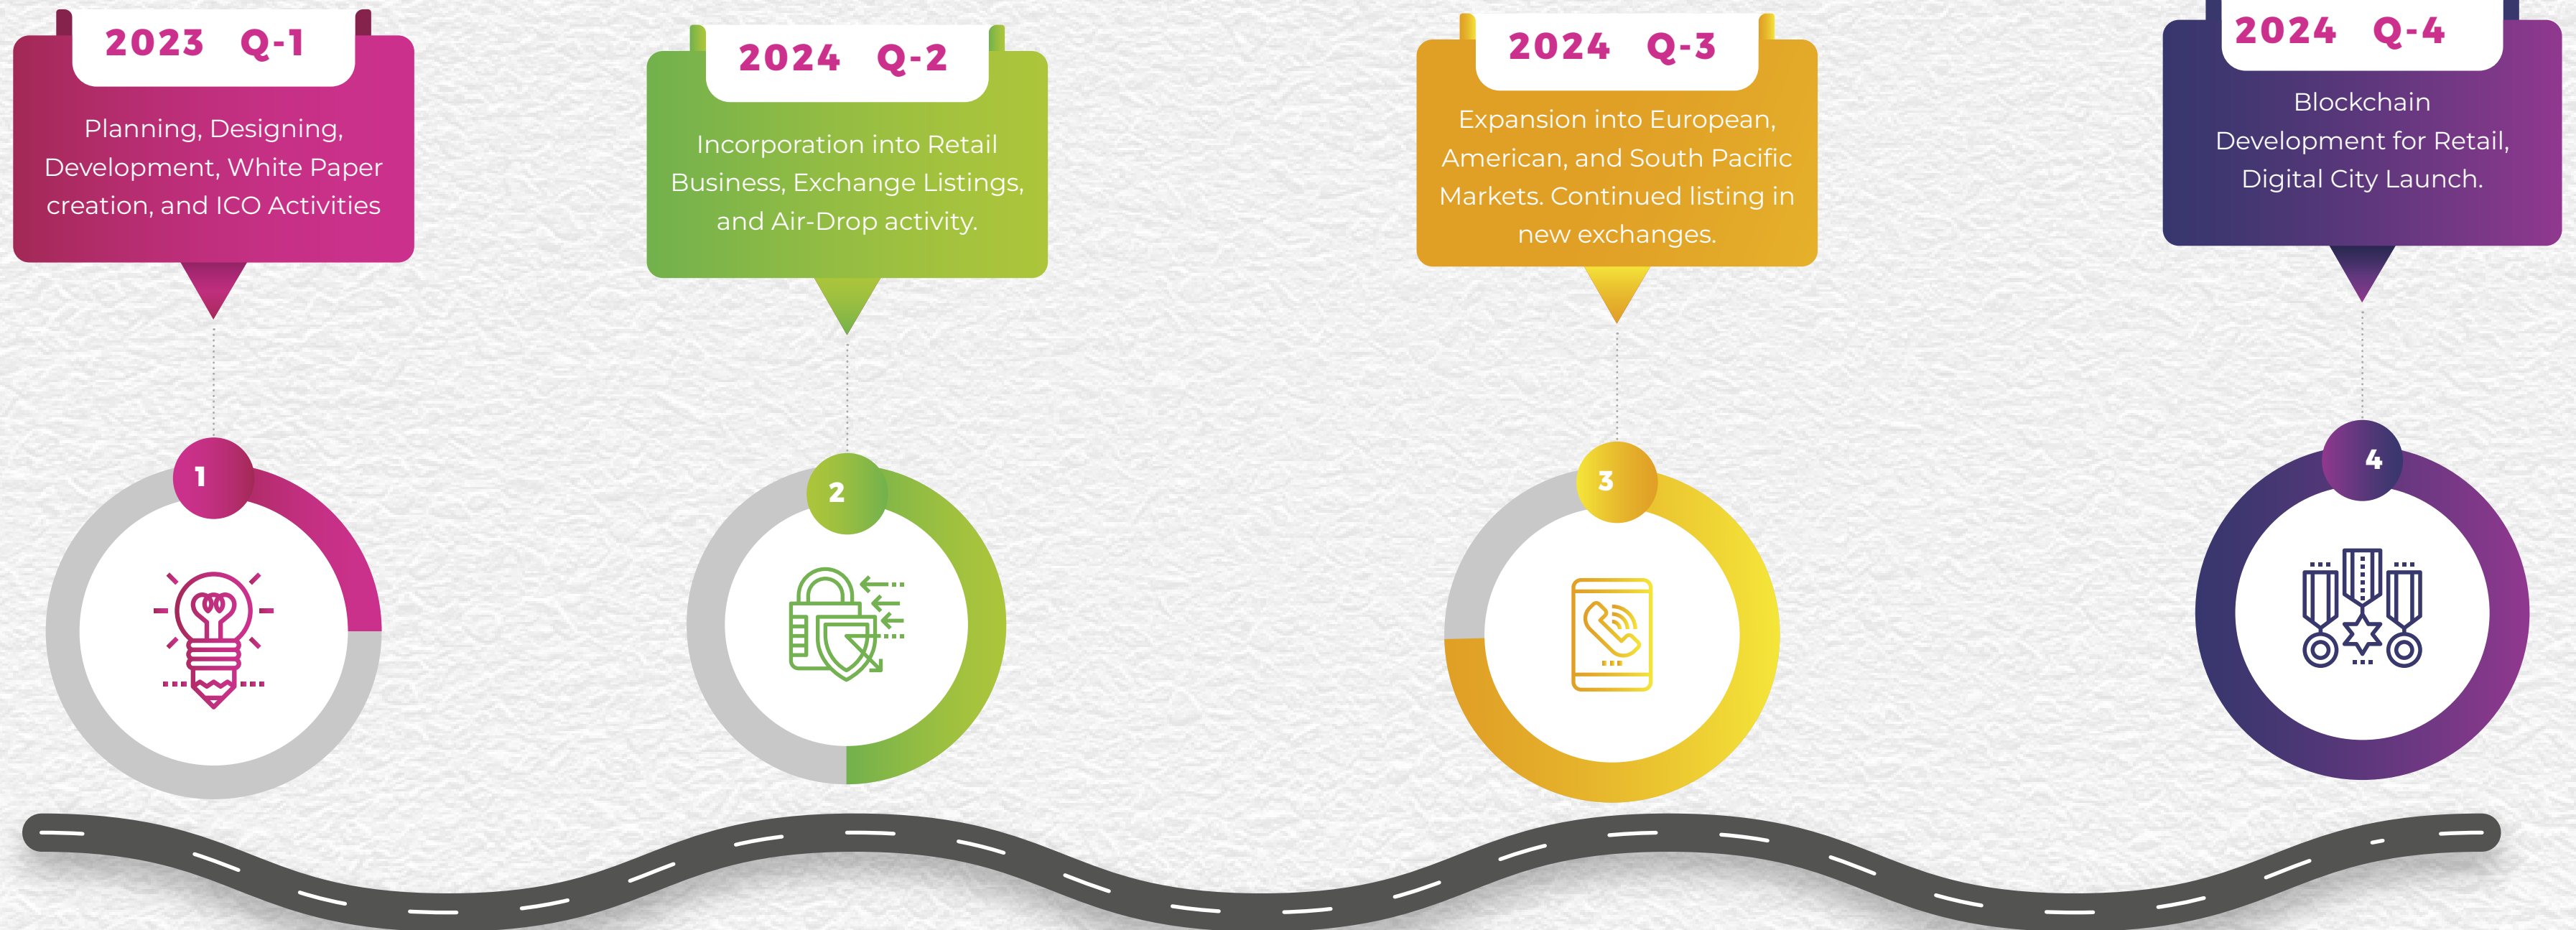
2023 Q-1

Planning, Designing, Development, White Paper creation, and ICO Activities

2024 Q-2

Incorporation into Retail Business, Exchange Listings, and Air-Drop activity.

2024 Q-3

Expansion into European, American, and South Pacific Markets. Continued listing in new exchanges.

2024 Q-4

Blockchain Development for Retail, Digital City Launch.

1

2

3

4